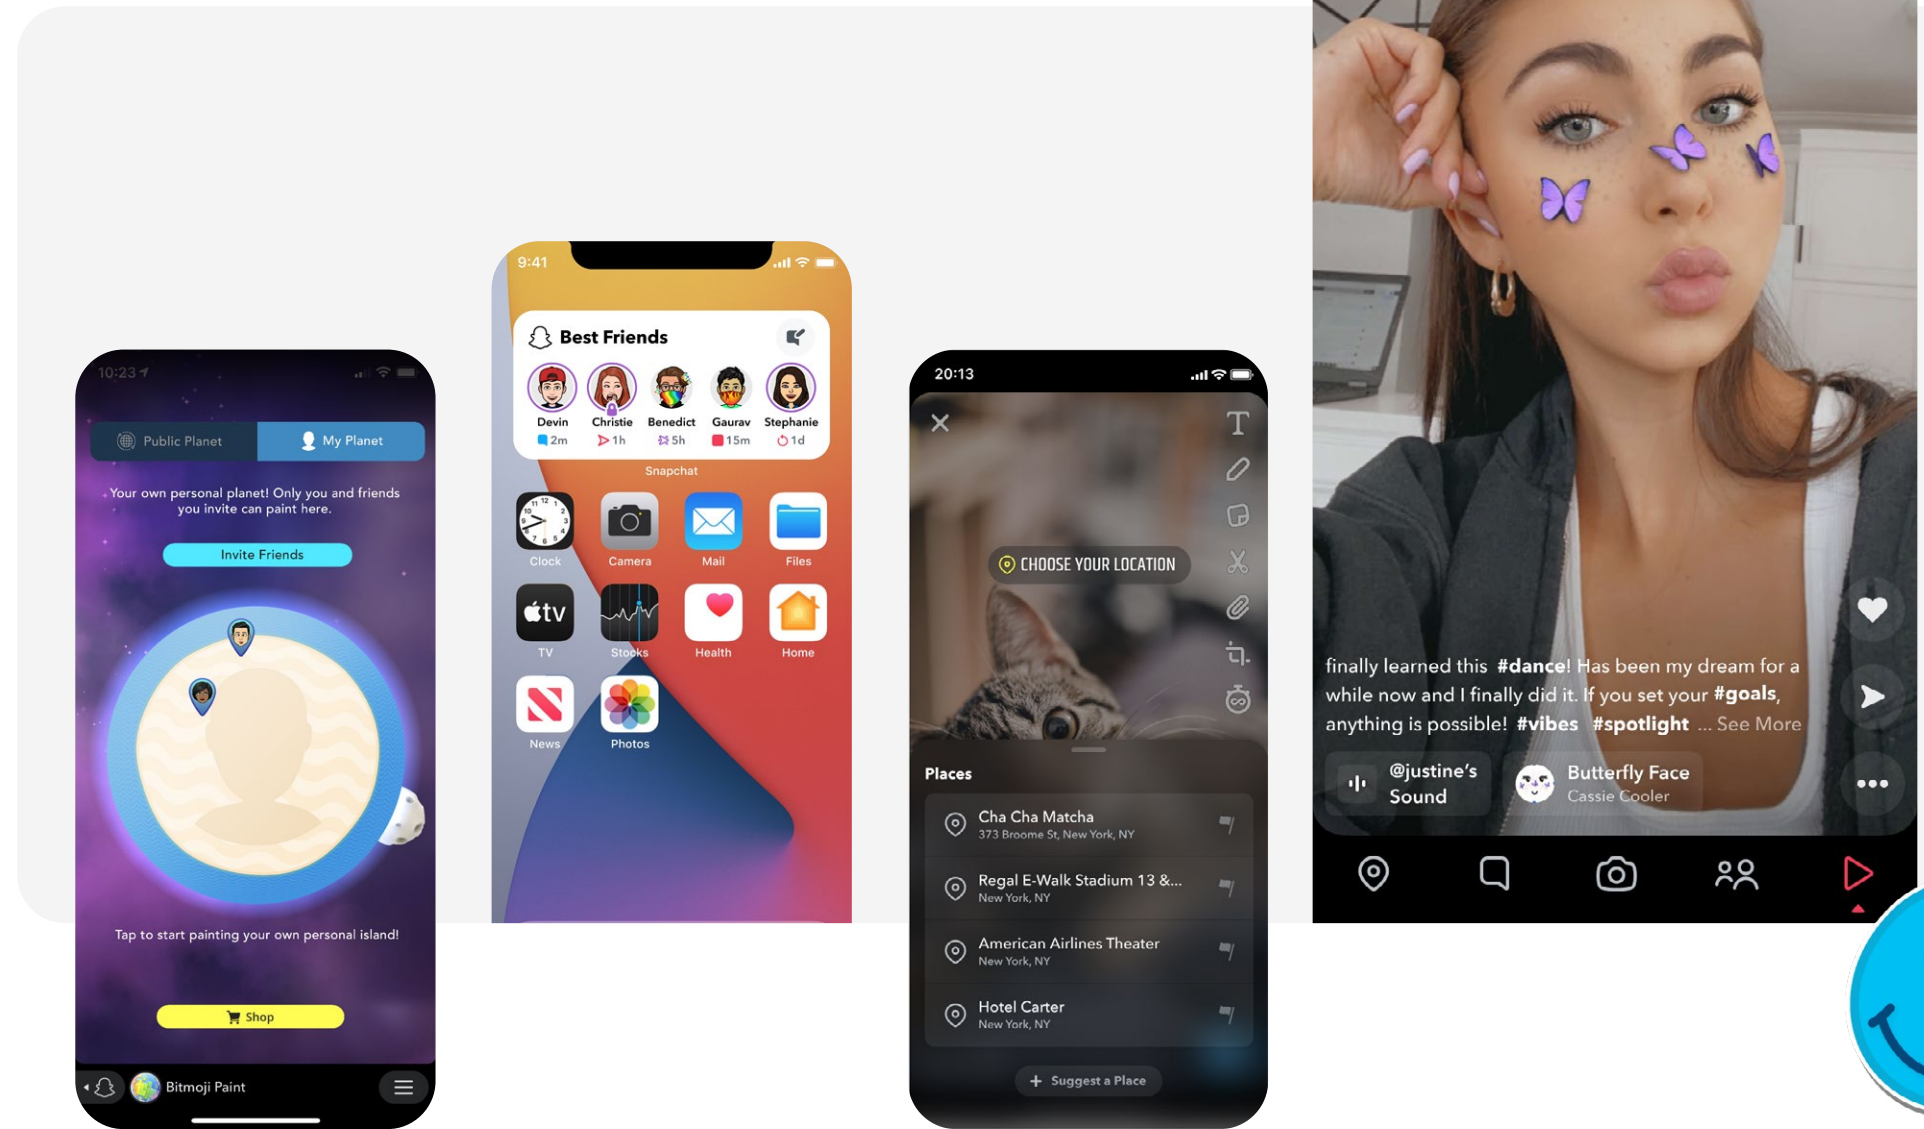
10:23

Public Planet
My Planet

Your own personal planet! Only you and friends you invite can paint here.

Invite Friends

Tap to start painting your own personal island!

Shop

Bitmoji Paint

9:41

Best Friends

Devin 2m
Christie 1h
Benedict 5h
Gaurav 15m
Stephanie 1d

Snapchat

Clock
Camera
Mail
Files
TV
Stocks
Health
Home
News
Photos

20:13

CHOOSE YOUR LOCATION

Places

Cha Cha Matcha
373 Broome St, New York, NY

Regal E-Walk Stadium 13 &...
New York, NY

American Airlines Theater
New York, NY

Hotel Carter
New York, NY

+ Suggest a Place

finally learned this #dance! Has been my dream for a while now and I finally did it. If you set your #goals, anything is possible! #vibes #spotlight ... See More

@justine's Sound

Butterfly Face
Cassie Cooler